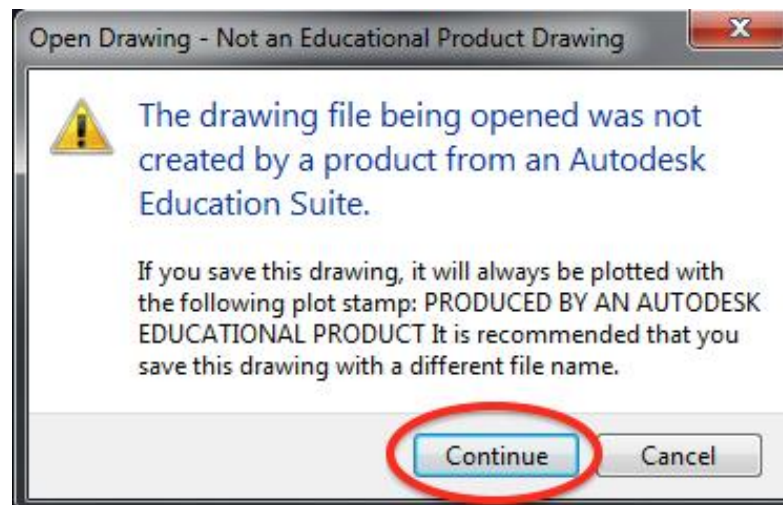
Open Drawing - Not an Educational Product Drawing

The drawing file being opened was not created by a product from an Autodesk Education Suite.

If you save this drawing, it will always be plotted with the following plot stamp: PRODUCED BY AN AUTODESK EDUCATIONAL PRODUCT It is recommended that you save this drawing with a different file name.

Continue

Cancel